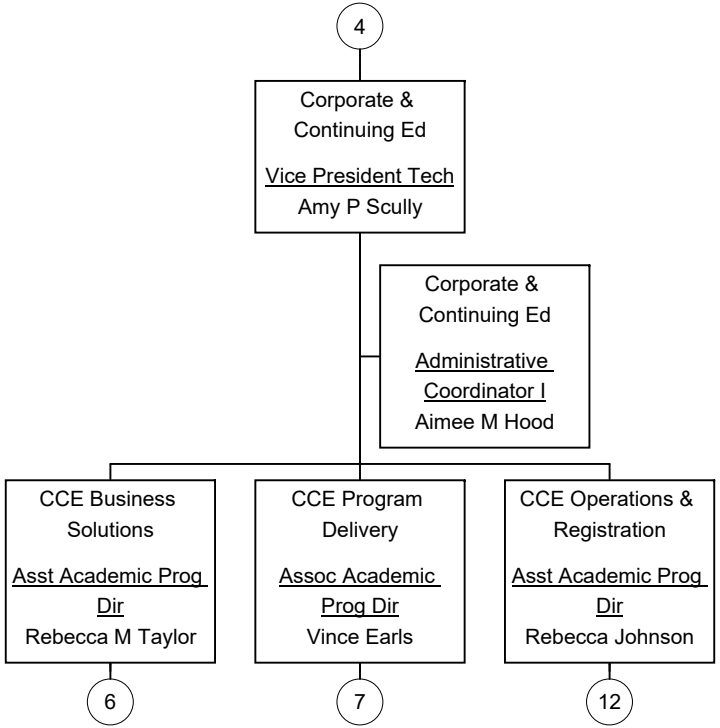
4

Corporate & Continuing Ed

Vice President Tech
Amy P Scully

Corporate & Continuing Ed

Administrative Coordinator I
Aimee M Hood

CCE Business Solutions

Asst Academic Prog Dir
Rebecca M Taylor

6

CCE Program Delivery

Assoc Academic Prog Dir
Vince Earls

7

CCE Operations & Registration

Asst Academic Prog Dir
Rebecca Johnson

12